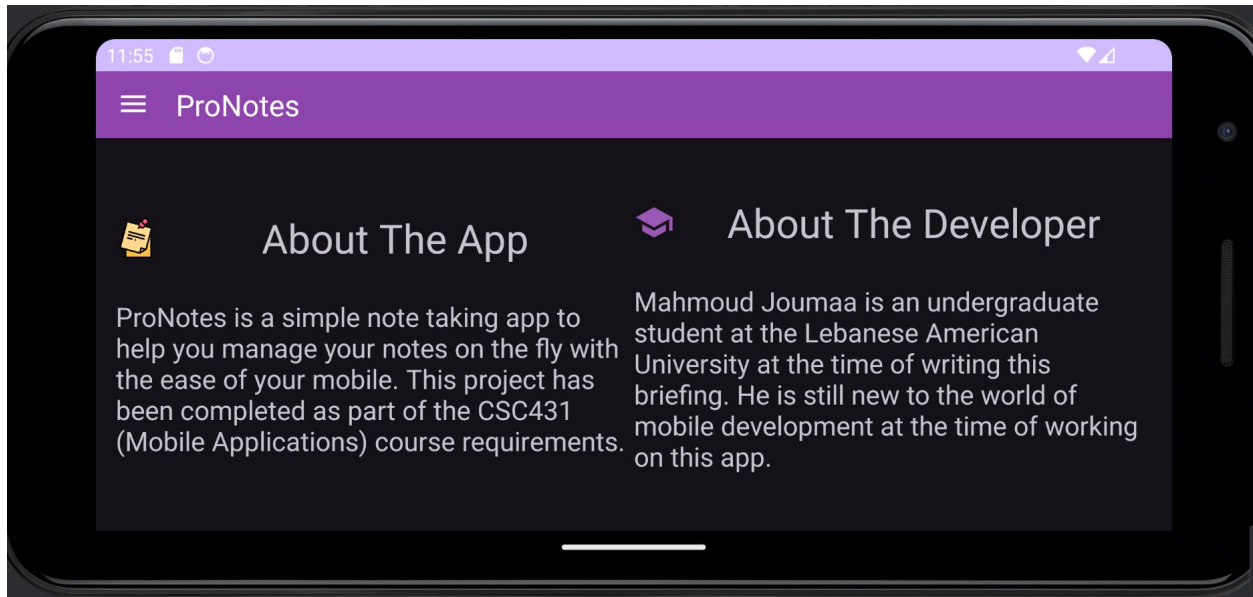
11:55

ProNotes

About The App

ProNotes is a simple note taking app to help you manage your notes on the fly with the ease of your mobile. This project has been completed as part of the CSC431 (Mobile Applications) course requirements.

About The Developer

Mahmoud Joumaa is an undergraduate student at the Lebanese American University at the time of writing this briefing. He is still new to the world of mobile development at the time of working on this app.